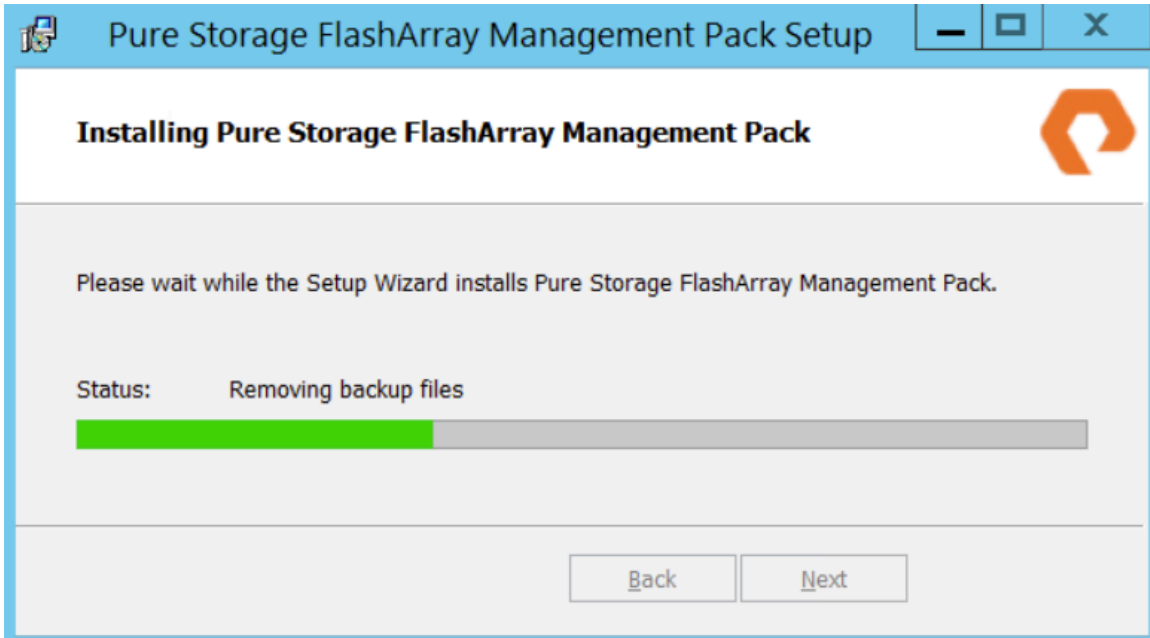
Pure Storage FlashArray Management Pack Setup

Installing Pure Storage FlashArray Management Pack

Please wait while the Setup Wizard installs Pure Storage FlashArray Management Pack.

Status: Removing backup files

Back Next